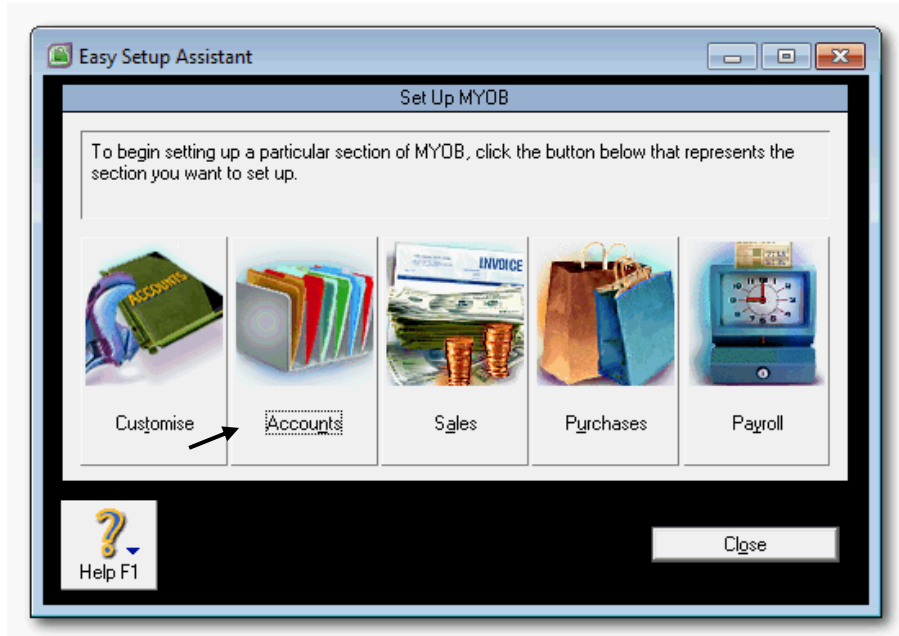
Easy Setup Assistant

Set Up MYOB

To begin setting up a particular section of MYOB, click the button below that represents the section you want to set up.

ACCOUNTS

INVOICE

Customise

Accounts

Sales

Purchases

Payroll

Help F1

Close